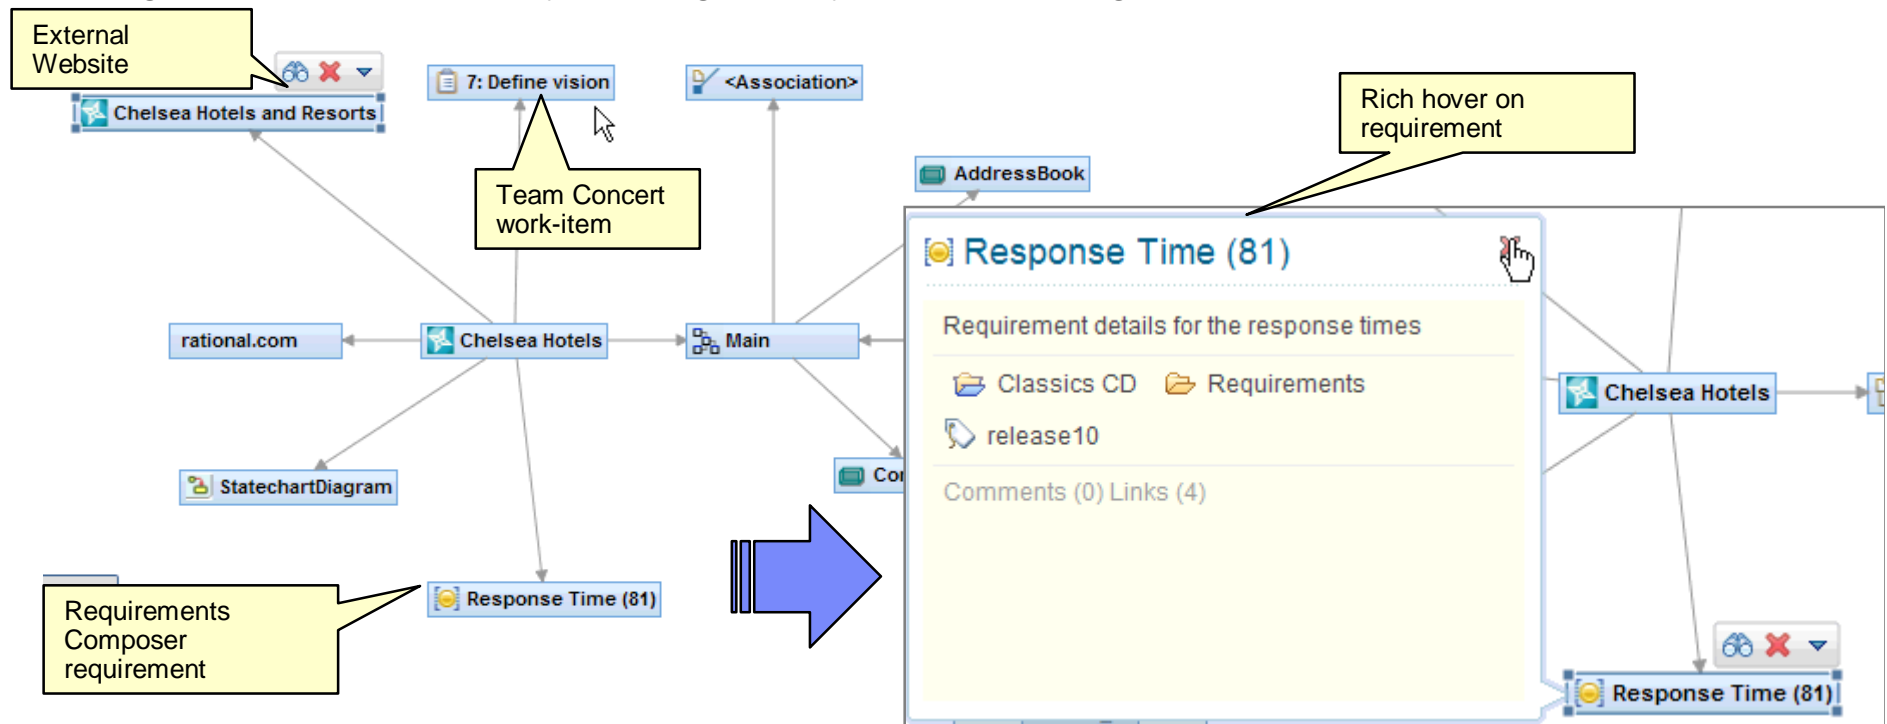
External Website

Chelsea Hotels and Resorts

7: Define vision

<Association>

Team Concert work-item

Rich hover on requirement

AddressBook

rational.com

Chelsea Hotels

Main

StatechartDiagram

Cor

Requirements Composer requirement

Response Time (81)

Response Time (81)

Requirement details for the response times

Classics CD

Requirements

release10

Comments (0) Links (4)

Chelsea Hotels

Response Time (81)